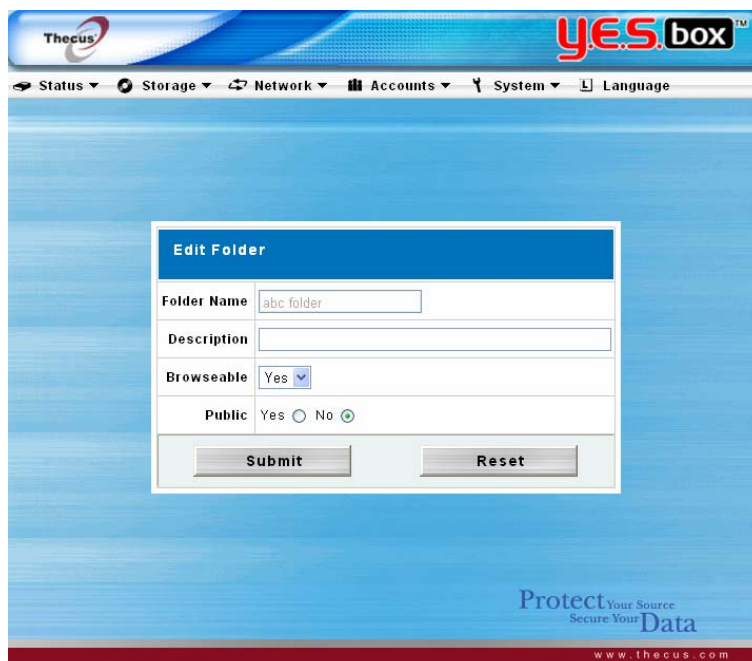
Thecus

Y.E.S.box™

Status ▾ Storage ▾ Network ▾ Accounts ▾ System ▾ Language

Edit Folder

| Folder Name | abc folder |
|---|---|
| Description | |
| Browseable | Yes |
| Public | Yes ○ No ◉ |

Submit Reset

Protect Your Source
Secure Your Data

www.thecus.com